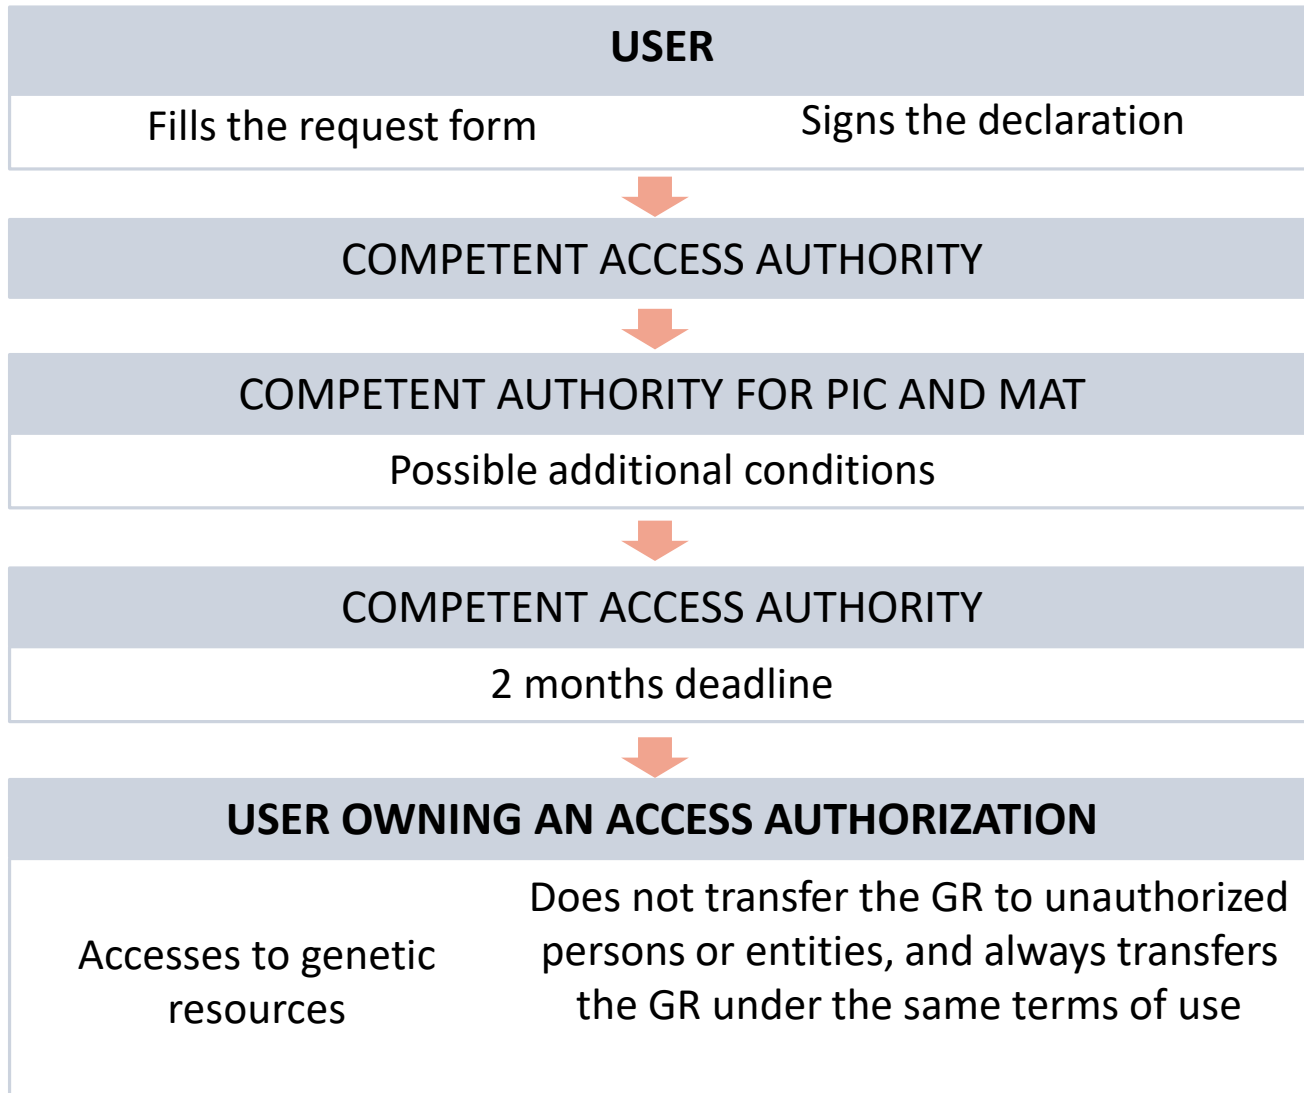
USER

Fills the request form

Signs the declaration

COMPETENT ACCESS AUTHORITY

COMPETENT AUTHORITY FOR PIC AND MAT

Possible additional conditions

COMPETENT ACCESS AUTHORITY

2 months deadline

USER OWNING AN ACCESS AUTHORIZATION

Accesses to genetic resources

Does not transfer the GR to unauthorized persons or entities, and always transfers the GR under the same terms of use